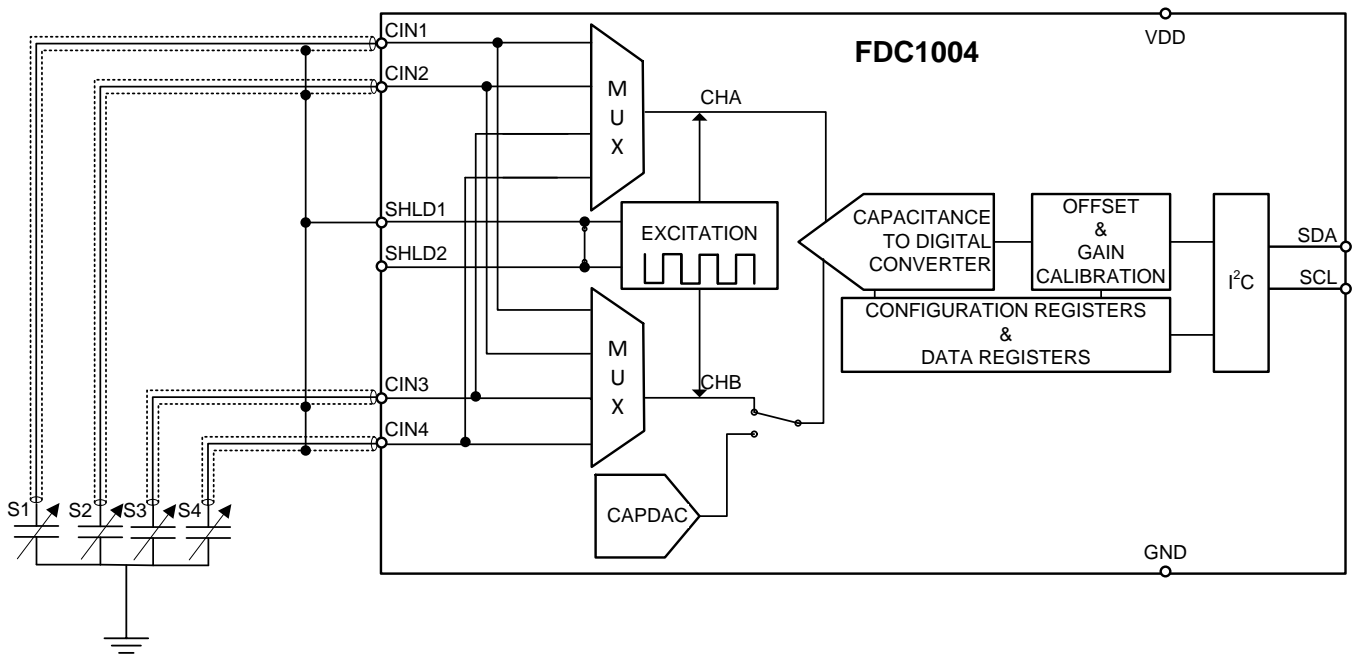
CIN1

CIN2

VDD

FDC1004

M
U
X

CHA

SHLD1

SHLD2

EXCITATION

CAPACITANCE TO DIGITAL CONVERTER

OFFSET & GAIN CALIBRATION

$I^2C$

SDA

SCL

CONFIGURATION REGISTERS & DATA REGISTERS

M
U
X

CHB

CIN3

CIN4

S1 S2 S3 S4

CAPDAC

GND